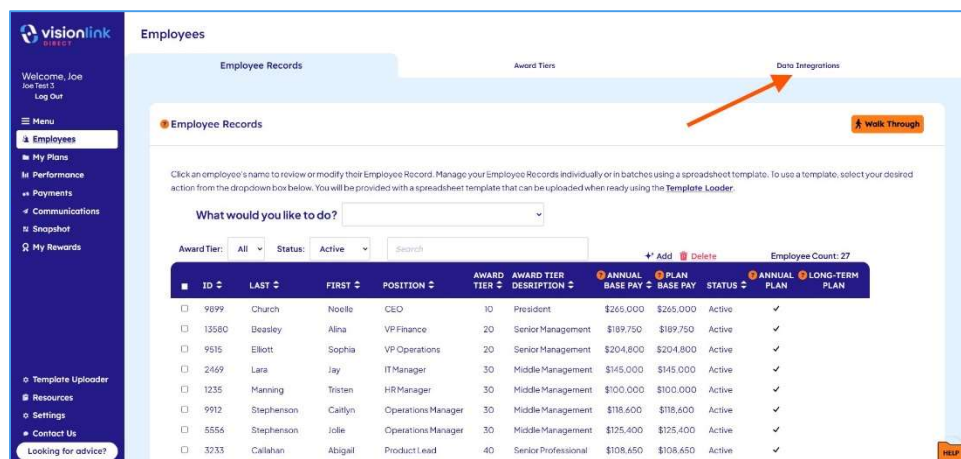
visionlink DIRECT

Welcome, Joe
Joe Test 3
Log Out

Menu
Employees
My Plans
Performance
Payments
Communications
Snapshot
My Rewards

Template Uploader
Resources
Settings
Contact Us
Looking for advice?

Employees

Employee Records
Award Tiers
Data Integrations

Employee Records

Walk Through

Click an employee's name to review or modify their Employee Record. Manage your Employee Records individually or in batches using a spreadsheet template. To use a template, select your desired action from the dropdown box below. You will be provided with a spreadsheet template that can be uploaded when ready using the Template Loader.

What would you like to do?

Award Tier: All Status: Active Search

Add Delete Employee Count: 27

| | ID | LAST | FIRST | POSITION | AWARD TIER | AWARD TIER DESRIPTION | ANNUAL BASE PAY | PLAN BASE PAY | STATUS | ANNUAL PLAN | LONG-TERM PLAN |
|---|---|---|---|---|---|---|---|---|---|---|---|
| | 9899 | Church | Noelle | CEO | 10 | President | $265,000 | $265,000 | Active | ✓ | |
| | 13580 | Beasley | Alina | VP Finance | 20 | Senior Management | $189,750 | $189,750 | Active | ✓ | |
| | 9515 | Elliott | Sophia | VP Operations | 20 | Senior Management | $204,800 | $204,800 | Active | ✓ | |
| | 2469 | Lara | Jay | IT Manager | 30 | Middle Management | $145,000 | $145,000 | Active | ✓ | |
| | 1235 | Manning | Tristen | HR Manager | 30 | Middle Management | $100,000 | $100,000 | Active | ✓ | |
| | 9912 | Stephenson | Caitlyn | Operations Manager | 30 | Middle Management | $118,600 | $118,600 | Active | ✓ | |
| | 5556 | Stephenson | Jolie | Operations Manager | 30 | Middle Management | $125,400 | $125,400 | Active | ✓ | |
| | 3233 | Callahan | Abigail | Product Lead | 40 | Senior Professional | $108,650 | $108,650 | Active | ✓ | |

HELP